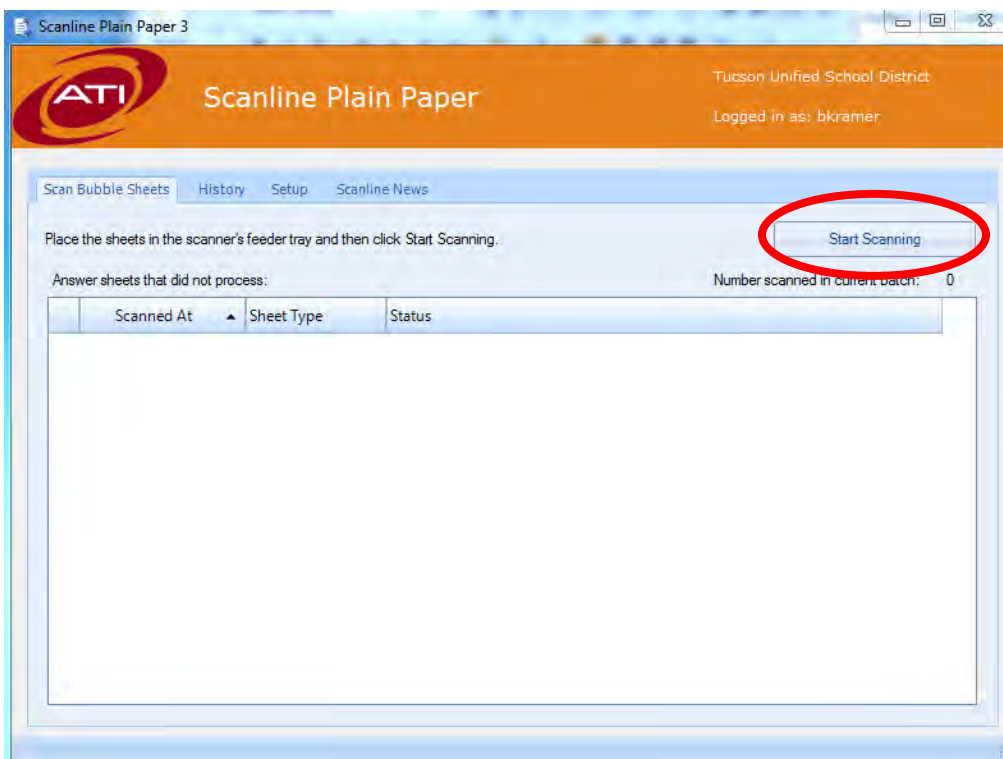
Scanline Plain Paper 3

ATI

Scanline Plain Paper

Tucson Unified School District

Logged in as: bkramer

Scan Bubble Sheets History Setup Scanline News

Place the sheets in the scanner's feeder tray and then click Start Scanning.

Start Scanning

Answer sheets that did not process:

Number scanned in current batch: 0

| | Scanned At | Sheet Type | Status |
|---|---|---|---|